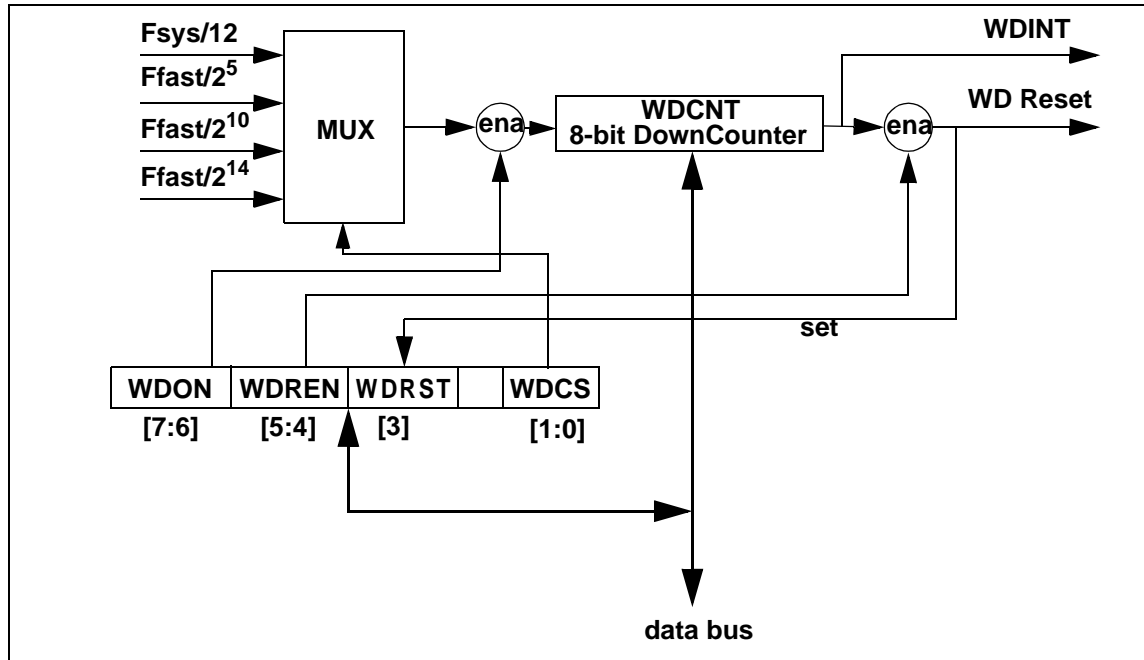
Fsys/12

Ffast/$2^5$

Ffast/$2^{10}$

Ffast/$2^{14}$

MUX

ena

WDCNT
8-bit DownCounter

ena

WDINT

WD Reset

set

| WDON | WDREN | WDRST | | WDCS |
|---|---|---|---|---|

[7:6] [5:4] [3] [1:0]

data bus